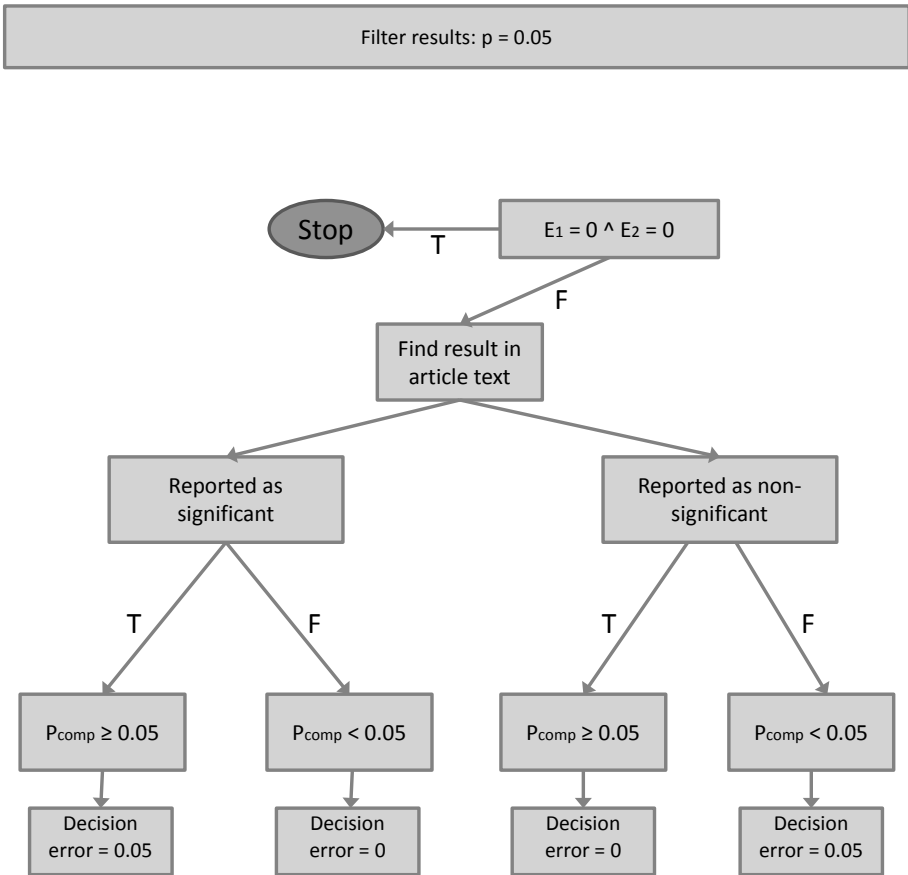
Filter results: p = 0.05

Stop

T

$E_1 = 0 \wedge E_2 = 0$

F

Find result in article text

Reported as significant

Reported as non-significant

T

F

T

F

$P_{comp} \geq 0.05$

$P_{comp} < 0.05$

$P_{comp} \geq 0.05$

$P_{comp} < 0.05$

Decision error = 0.05

Decision error = 0

Decision error = 0

Decision error = 0.05